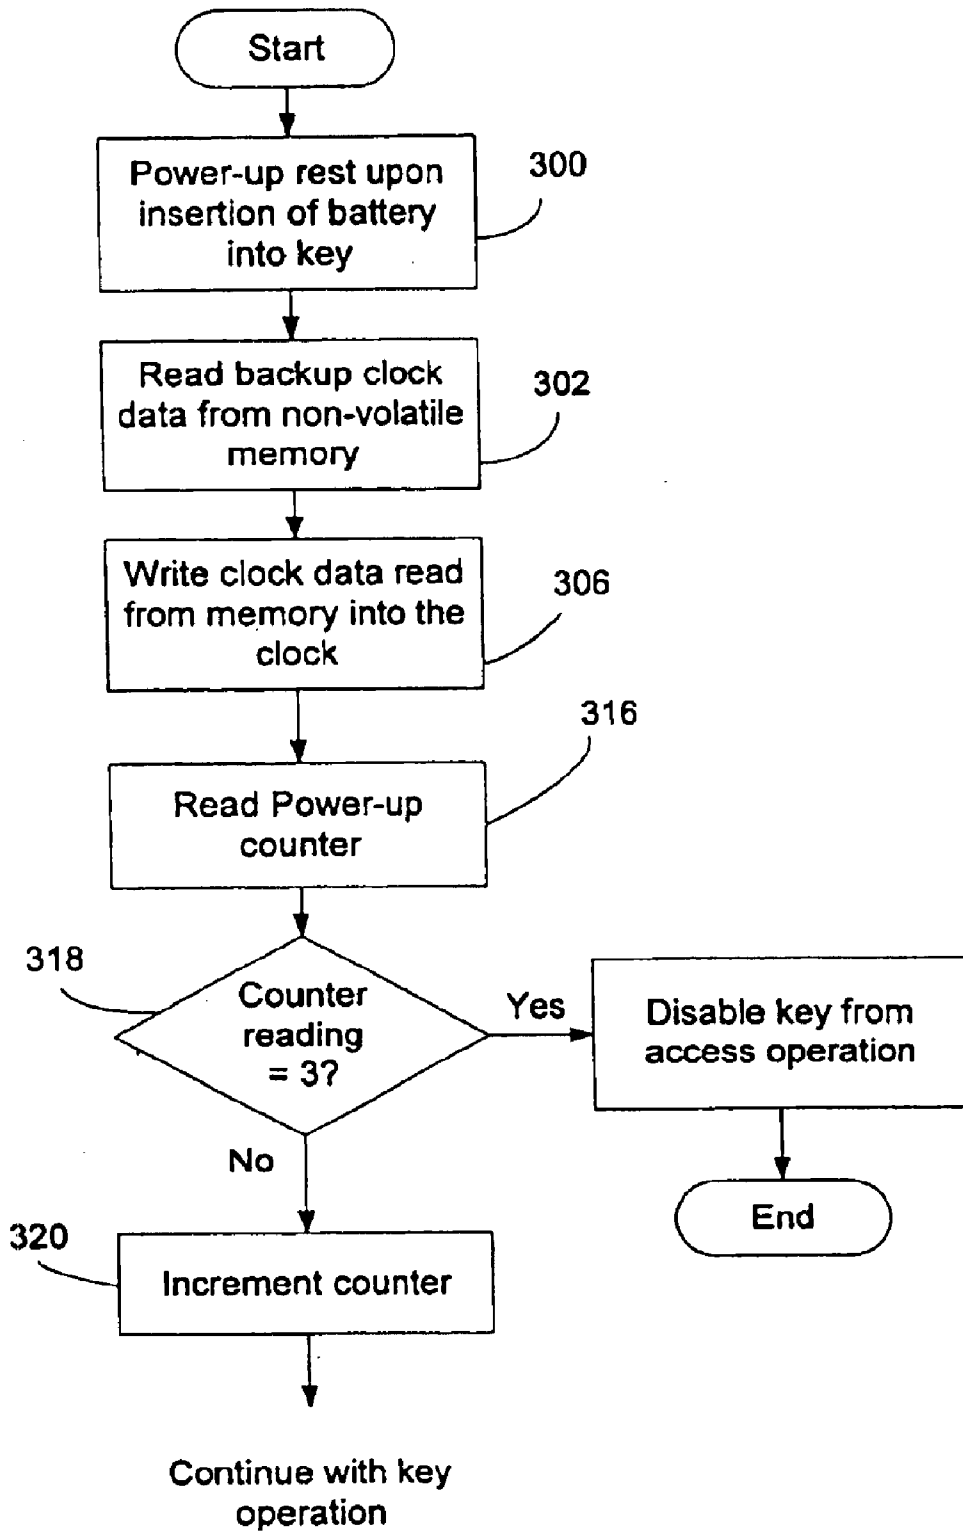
Start

Power-up rest upon insertion of battery into key

300

Read backup clock data from non-volatile memory

302

Write clock data read from memory into the clock

306

316

Read Power-up counter

318

Counter reading = 3?

Yes

Disable key from access operation

No

End

320

Increment counter

Continue with key operation